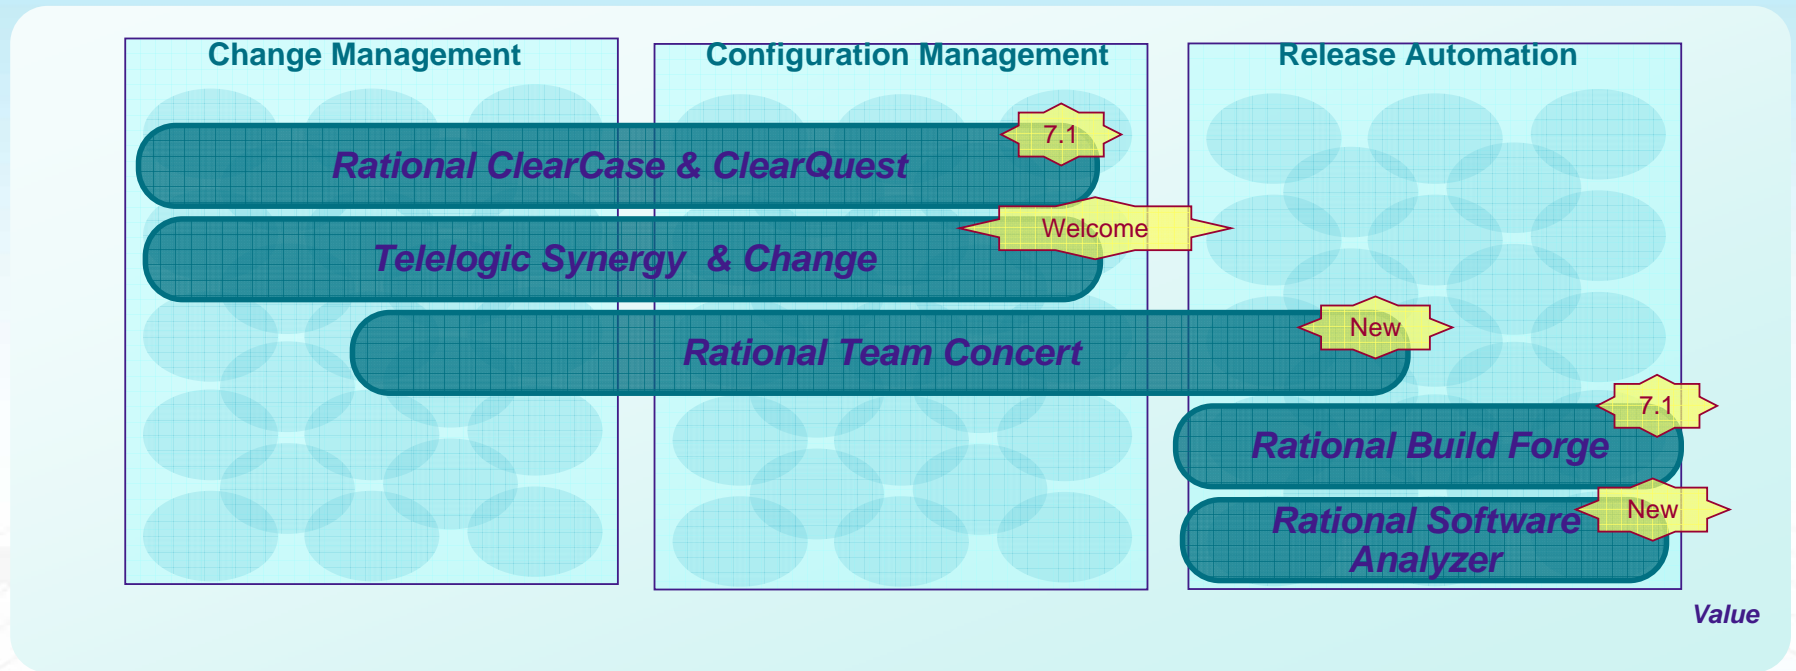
Change Management

Configuration Management

Release Automation

Rational ClearCase & ClearQuest

7.1

Telelogic Synergy & Change

Welcome

Rational Team Concert

New

Rational Build Forge

7.1

Rational Software Analyzer

New

Value